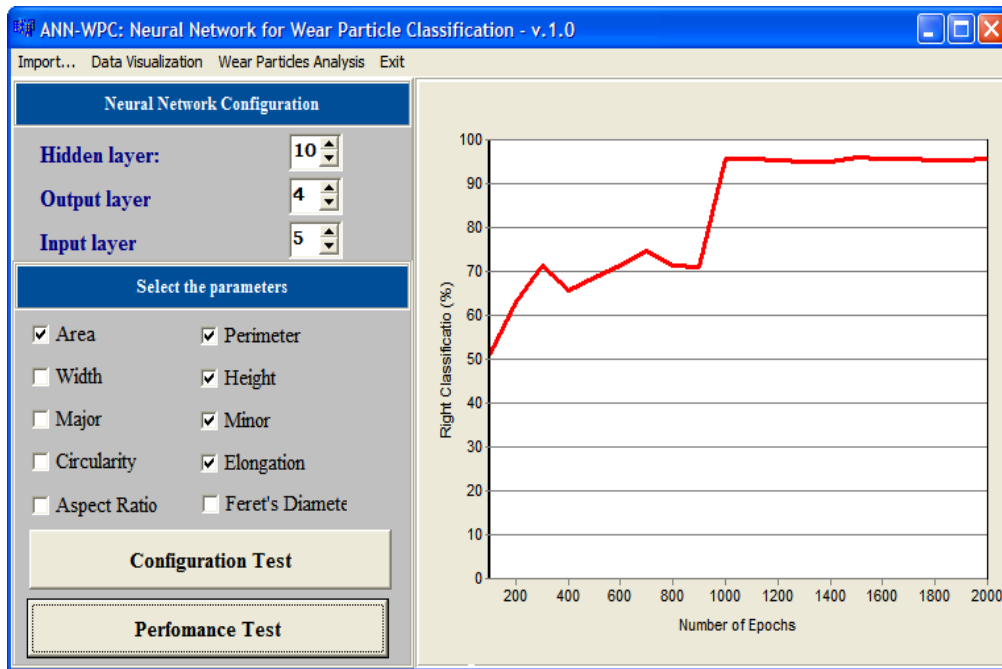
ANN-WPC: Neural Network for Wear Particle Classification - v.1.0

Import... Data Visualization Wear Particles Analysis Exit

Neural Network Configuration

Hidden layer: 10
Output layer 4
Input layer 5

Select the parameters

Area
Perimeter
Width
Height
Major
Minor
Circularity
Elongation
Aspect Ratio
Feret's Diamete

Configuration Test

Perfomance Test

Right Classificatio (%)

100
90
80
70
60
50
40
30
20
10
0

200 400 600 800 1000 1200 1400 1600 1800 2000

Number of Epochs